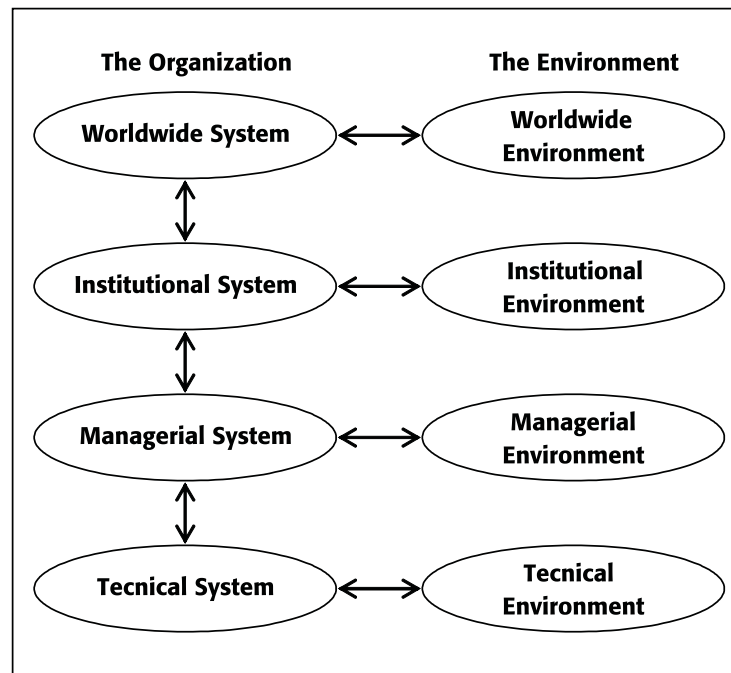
The Organization

The Environment

Worldwide System

Worldwide Environment

Institutional System

Institutional Environment

Managerial System

Managerial Environment

Tecnical System

Tecnical Environment